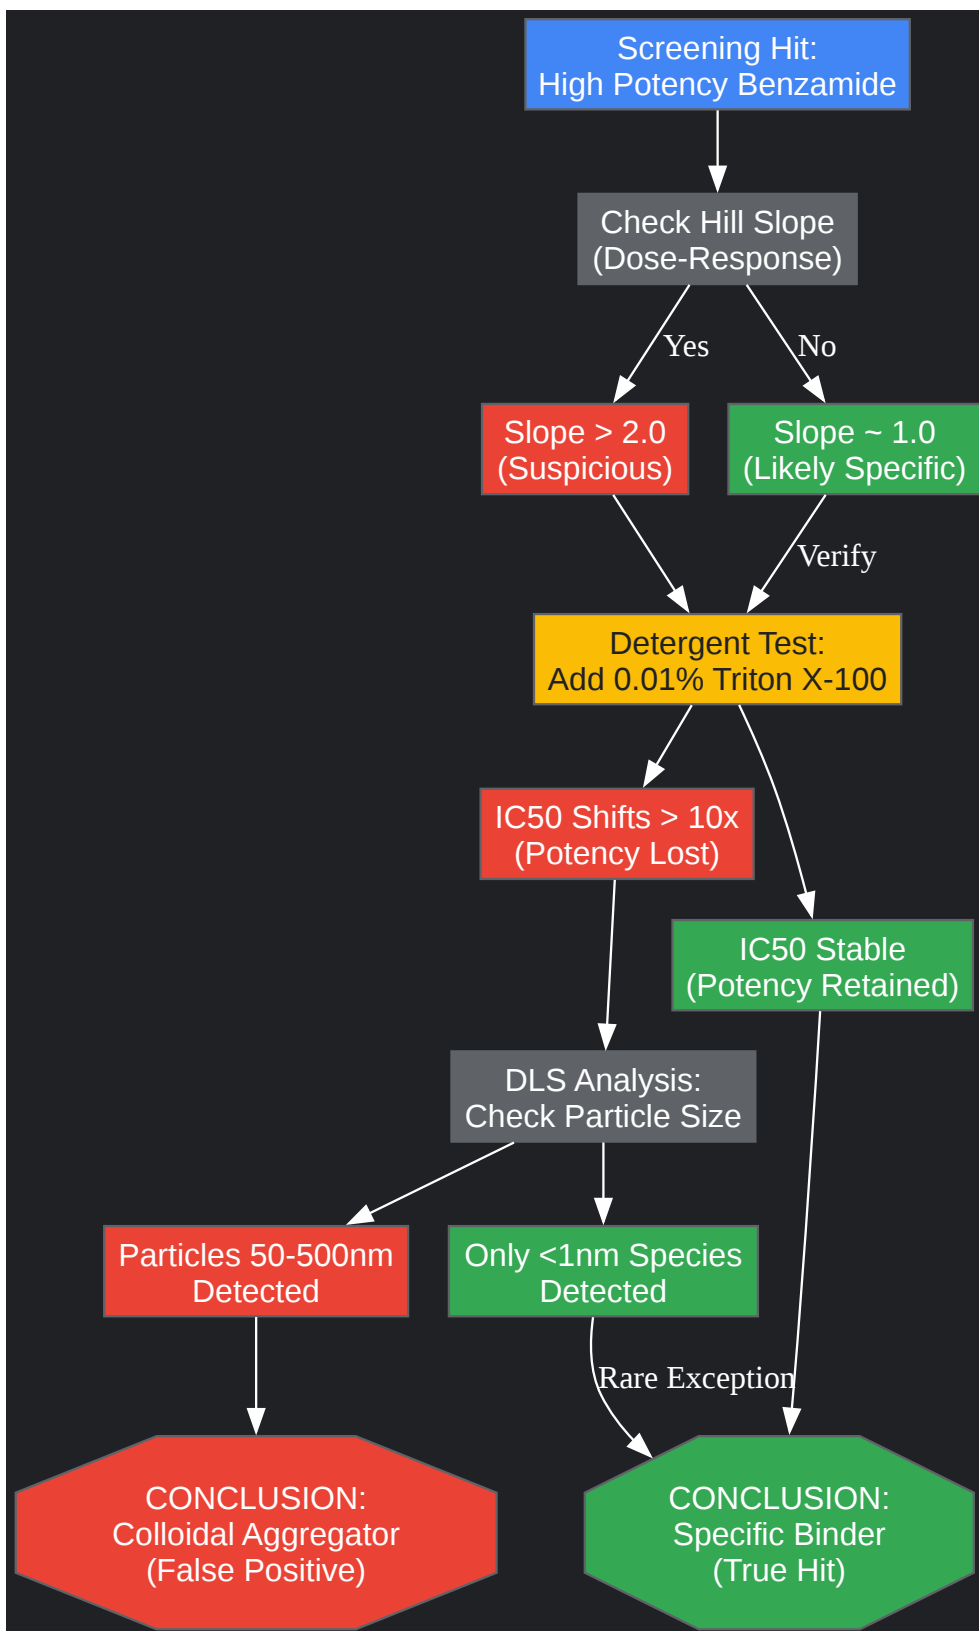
Screening Hit:
High Potency Benzamide

Check Hill Slope
(Dose-Response)

Yes

No

Slope > 2.0
(Suspicious)

Slope ~ 1.0
(Likely Specific)

Verify

Detergent Test:
Add 0.01% Triton X-100

IC50 Shifts > 10x
(Potency Lost)

IC50 Stable
(Potency Retained)

DLS Analysis:
Check Particle Size

Particles 50-500nm
Detected

Only <1nm Species
Detected

Rare Exception

CONCLUSION:
Colloidal Aggregator
(False Positive)

CONCLUSION:
Specific Binder
(True Hit)